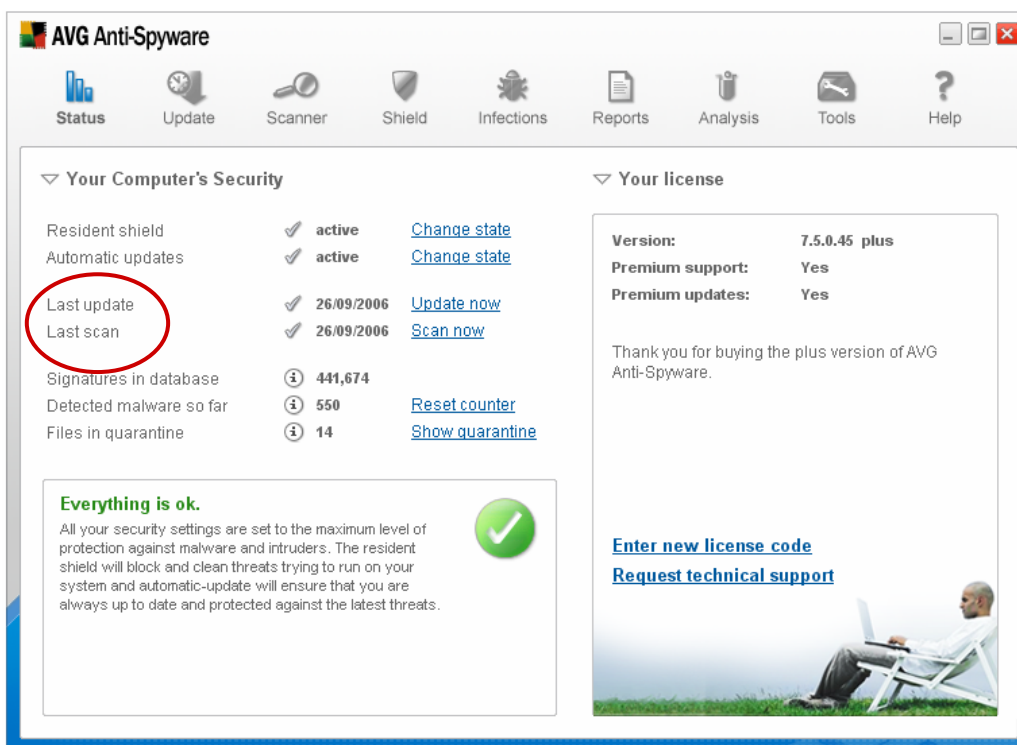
AVG Anti-Spyware

Status Update Scanner Shield Infections Reports Analysis Tools Help

Your Computer's Security

| | | | |
|---|---|---|---|
| Resident shield | ✓ | active | Change state |
| Automatic updates | ✓ | active | Change state |
| Last update | ✓ | 26/09/2006 | Update now |
| Last scan | ✓ | 26/09/2006 | Scan now |
| Signatures in database | i | 441,674 | |
| Detected malware so far | i | 550 | Reset counter |
| Files in quarantine | i | 14 | Show quarantine |

Everything is ok.
All your security settings are set to the maximum level of protection against malware and intruders. The resident shield will block and clean threats trying to run on your system and automatic-update will ensure that you are always up to date and protected against the latest threats.

Your license

| | |
|---|---|
| Version: | 7.5.0.45 plus |
| Premium support: | Yes |
| Premium updates: | Yes |

Thank you for buying the plus version of AVG Anti-Spyware.

Enter new license code
Request technical support